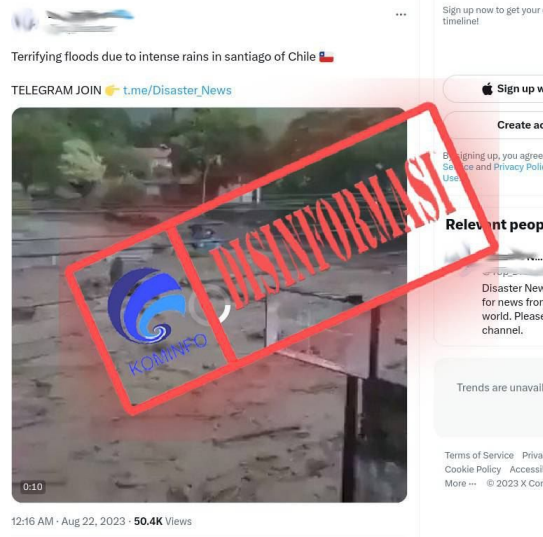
Terrifying floods due to intense rains in santiago of Chile 🇨🇱

TELEGRAM JOIN 👉 t.me/Disaster_News

0:10

12:16 AM · Aug 22, 2023 · 50.4K Views

DISINFORMASI

KOMINFO

Sign up now to get your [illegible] timeline!

Sign up w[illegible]

Create ac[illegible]

By signing up, you agree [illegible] Service and Privacy Poli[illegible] Use.

Relevant peop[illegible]

Disaster New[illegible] for news fron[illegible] world. Please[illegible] channel.

Trends are unavail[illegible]

Terms of Service Priva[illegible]
Cookie Policy Accessi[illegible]
More ··· © 2023 X Co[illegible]